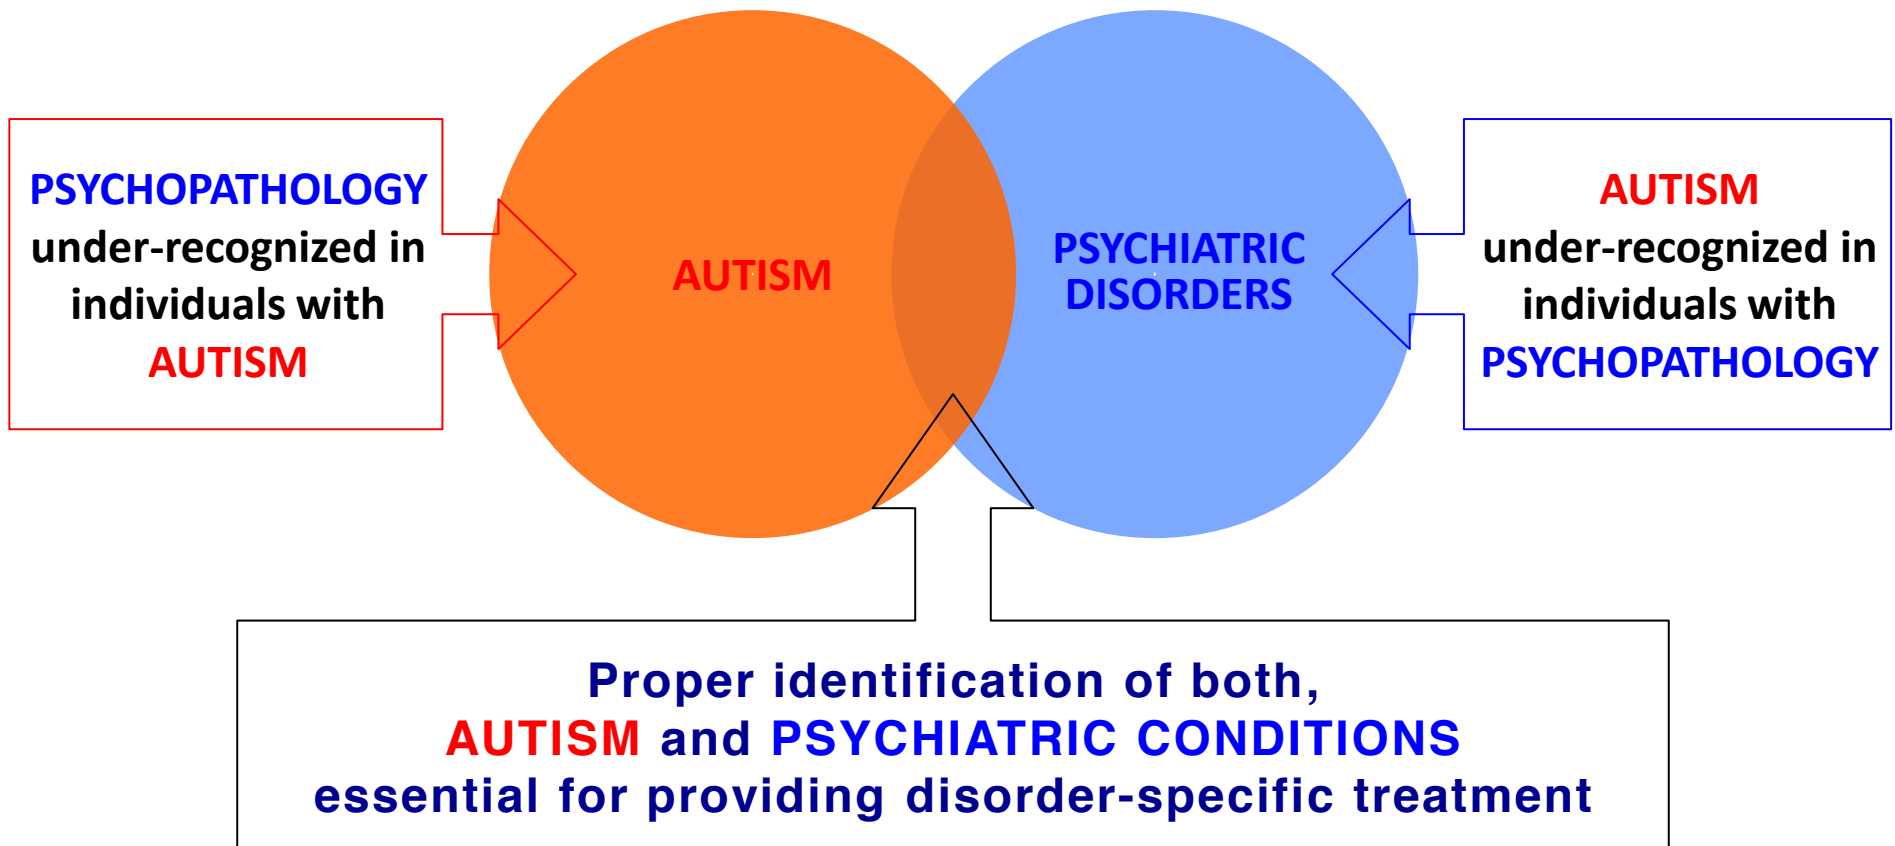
PSYCHOPATHOLOGY under-recognized in individuals with AUTISM

AUTISM

PSYCHIATRIC DISORDERS

AUTISM under-recognized in individuals with PSYCHOPATHOLOGY

Proper identification of both,
AUTISM and PSYCHIATRIC CONDITIONS
essential for providing disorder-specific treatment